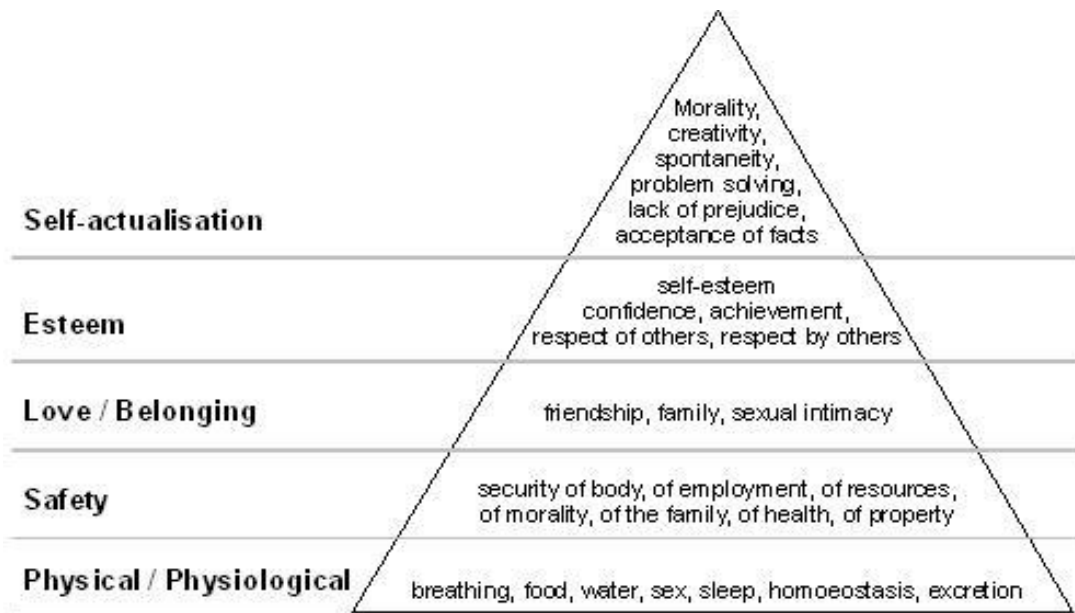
Self-actualisation

Morality, creativity, spontaneity, problem solving, lack of prejudice, acceptance of facts

Esteem

self-esteem confidence, achievement, respect of others, respect by others

Love / Belonging

friendship, family, sexual intimacy

Safety

security of body, of employment, of resources, of morality, of the family, of health, of property

Physical / Physiological

breathing, food, water, sex, sleep, homoeostasis, excretion